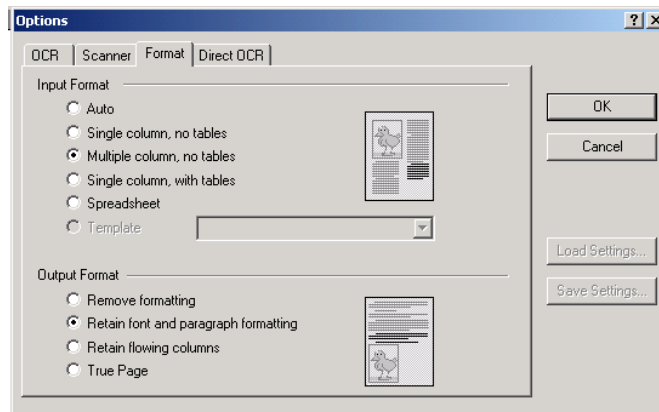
Options

? X

OCR | Scanner | Format | Direct OCR

Input Format

Auto

Single column, no tables

Multiple column, no tables

Single column, with tables

Spreadsheet

Template

Output Format

Remove formatting

Retain font and paragraph formatting

Retain flowing columns

True Page

OK

Cancel

Load Settings...

Save Settings...